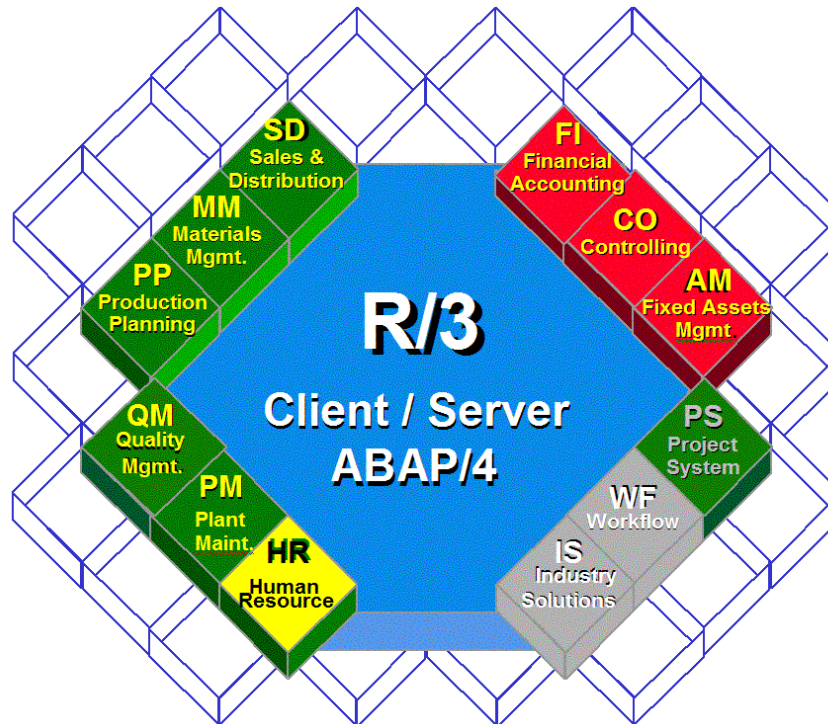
SD
Sales &
Distribution

MM
Materials
Mgmt.

PP
Production
Planning

FI
Financial
Accounting

CO
Controlling

AM
Fixed Assets
Mgmt

R/3

Client / Server
ABAP/4

QM
Quality
Mgmt.

PM
Plant
Maint.

HR
Human
Resource

PS
Project
System

WF
Workflow

IS
Industry
Solutions